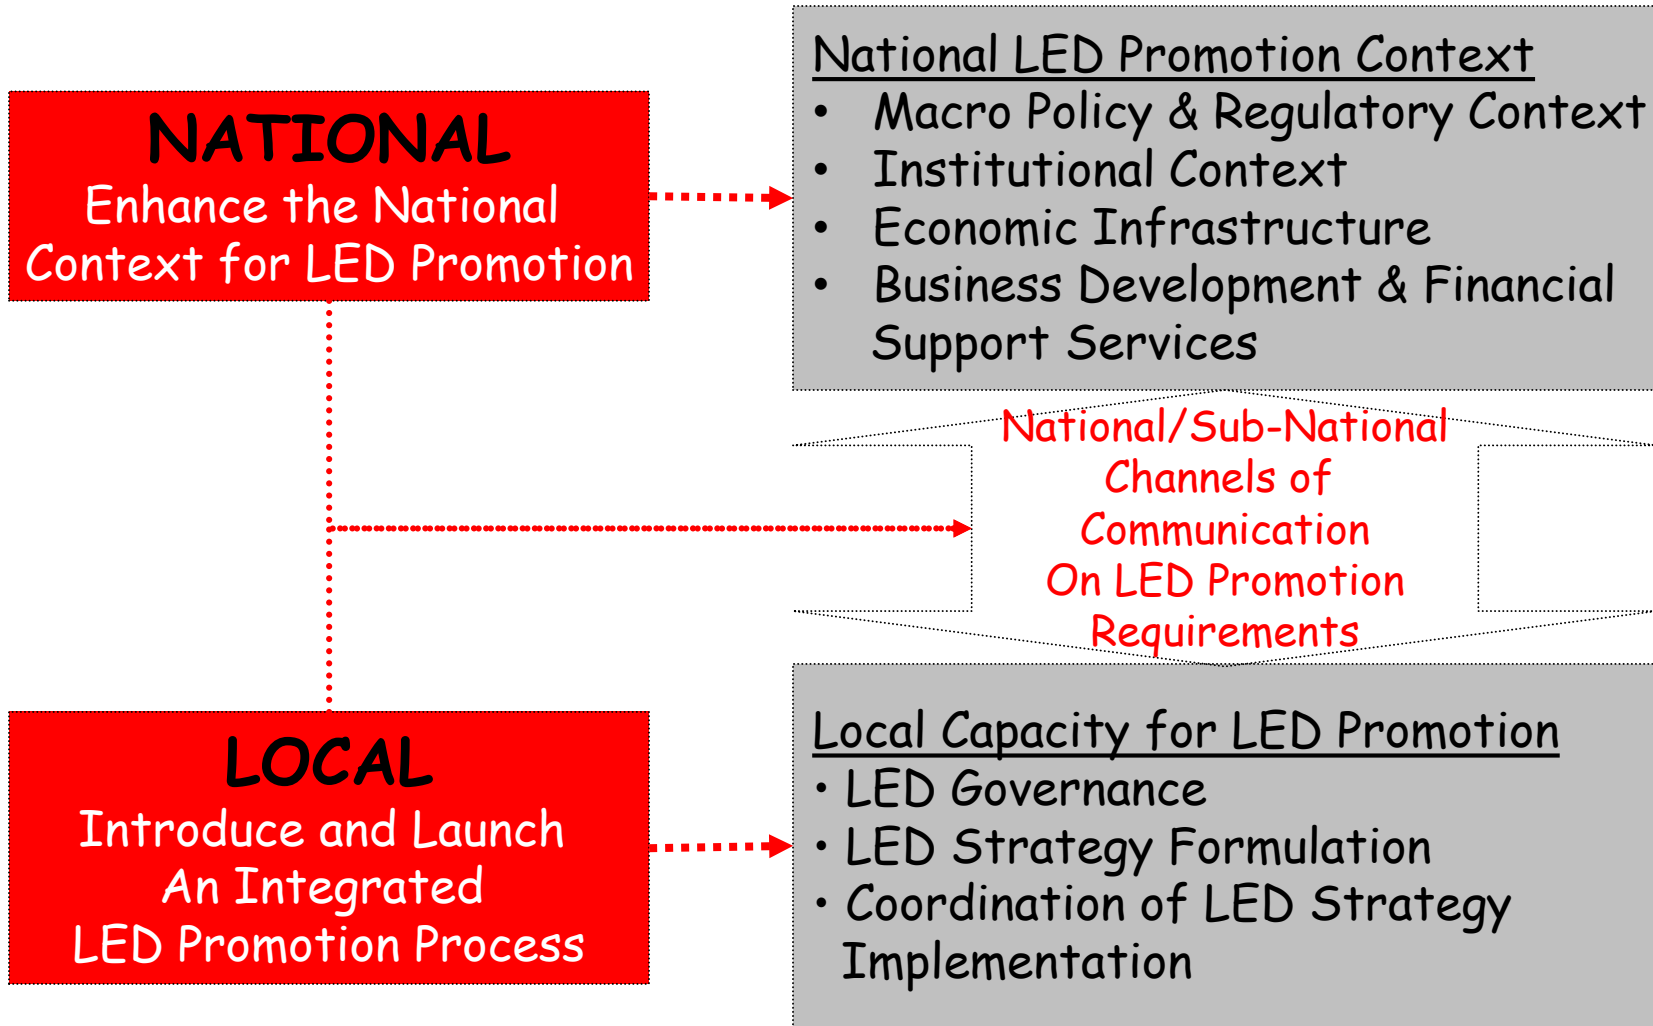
NATIONAL
Enhance the National Context for LED Promotion

National LED Promotion Context
• Macro Policy & Regulatory Context
• Institutional Context
• Economic Infrastructure
• Business Development & Financial Support Services

National/Sub-National Channels of Communication On LED Promotion Requirements

LOCAL
Introduce and Launch An Integrated LED Promotion Process

Local Capacity for LED Promotion
• LED Governance
• LED Strategy Formulation
• Coordination of LED Strategy Implementation